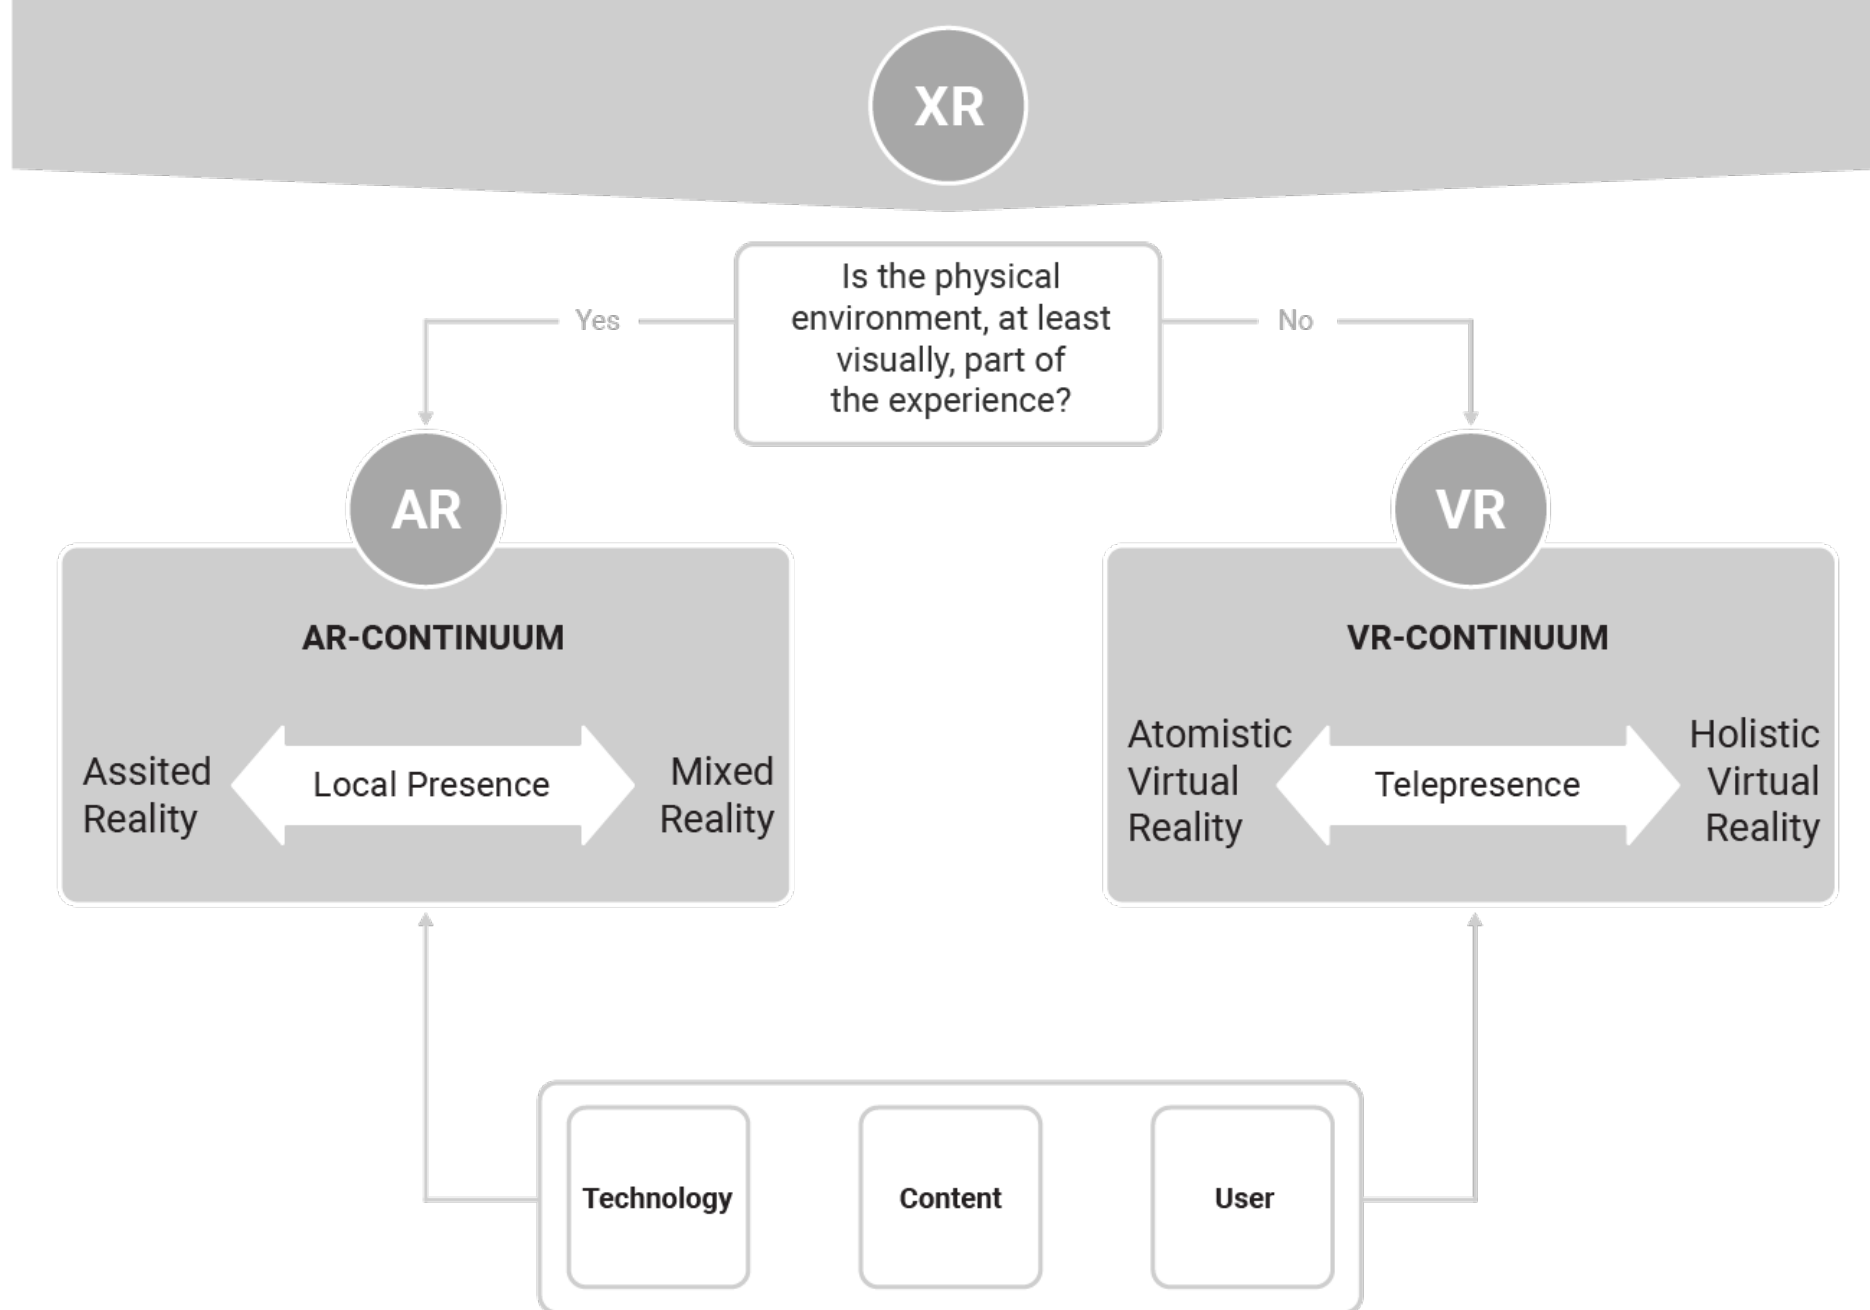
XR

Is the physical environment, at least visually, part of the experience?

Yes

No

AR

AR-CONTINUUM

Assited Reality

Local Presence

Mixed Reality

VR

VR-CONTINUUM

Atomistic Virtual Reality

Telepresence

Holistic Virtual Reality

Technology

Content

User